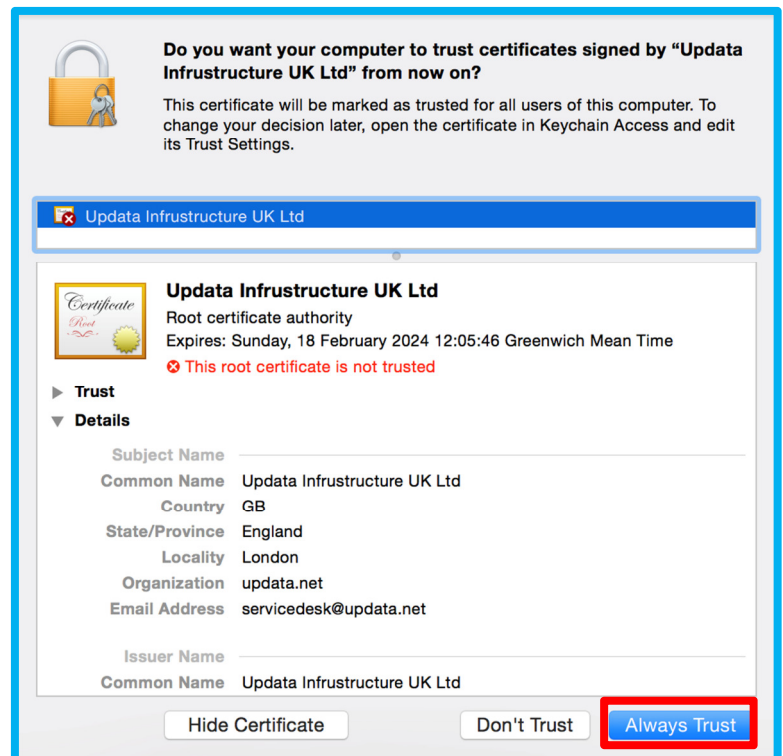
Do you want your computer to trust certificates signed by "Updata Infrustructure UK Ltd" from now on?

This certificate will be marked as trusted for all users of this computer. To change your decision later, open the certificate in Keychain Access and edit its Trust Settings.

Updata Infrustructure UK Ltd

Certificate
Root

Updata Infrustructure UK Ltd
Root certificate authority
Expires: Sunday, 18 February 2024 12:05:46 Greenwich Mean Time
This root certificate is not trusted

Trust

Details

Subject Name
Common Name Updata Infrustructure UK Ltd
Country GB
State/Province England
Locality London
Organization updata.net
Email Address servicedesk@updata.net

Issuer Name
Common Name Updata Infrustructure UK Ltd

Hide Certificate

Don't Trust

Always Trust